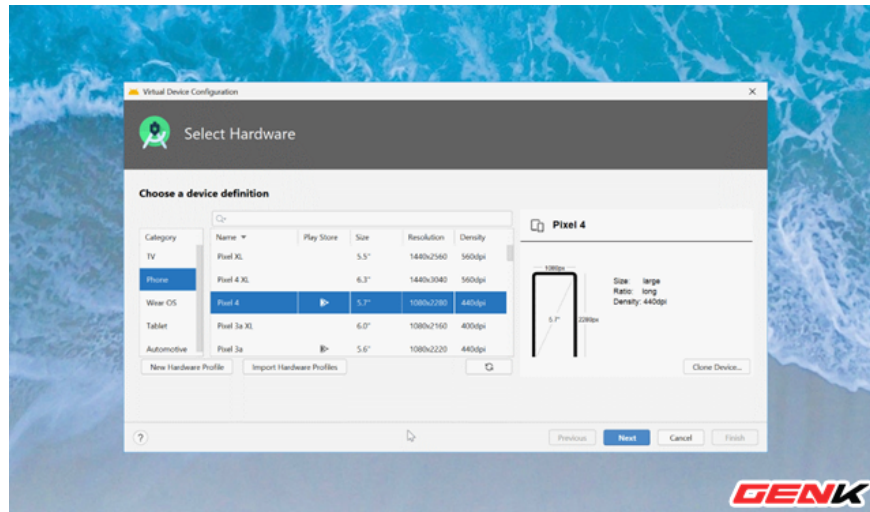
Virtual Device Configuration

Select Hardware

Choose a device definition

| Category |
|---|
| TV |
| Phone |
| Wear OS |
| Tablet |
| Automotive |

| Name | Play Store | Size | Resolution | Density |
|---|---|---|---|---|
| Pixel XL | | 5.5" | 1440x2560 | 560dpi |
| Pixel 4 XL | | 6.3" | 1440x3040 | 560dpi |
| Pixel 4 | ▶ | 5.7" | 1080x2280 | 440dpi |
| Pixel 3a XL | | 6.0" | 1080x2160 | 400dpi |
| Pixel 3a | ▶ | 5.6" | 1080x2220 | 440dpi |

Pixel 4

1080px
5.7"
2280px

Size: large
Ratio: long
Density: 440dpi

New Hardware Profile
Import Hardware Profiles
Clone Device...

?
Previous
Next
Cancel
Finish

GENK